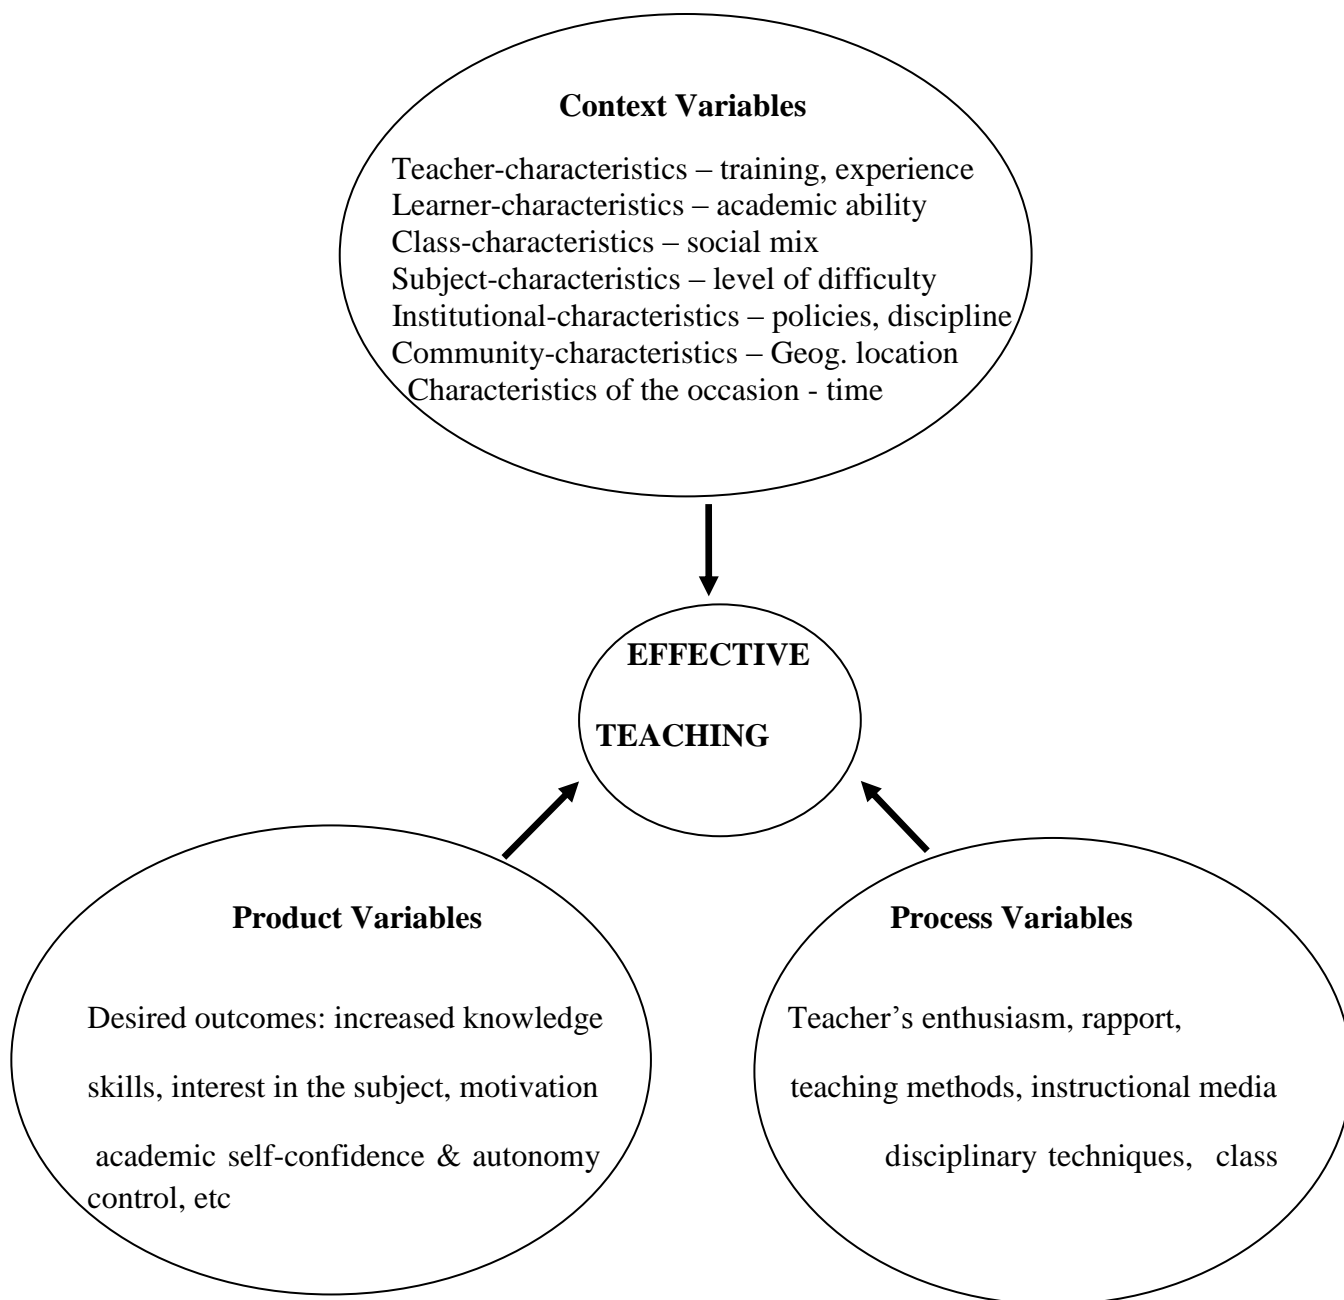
Context Variables

Teacher-characteristics – training, experience
Learner-characteristics – academic ability
Class-characteristics – social mix
Subject-characteristics – level of difficulty
Institutional-characteristics – policies, discipline
Community-characteristics – Geog. location
Characteristics of the occasion - time

EFFECTIVE

TEACHING

Product Variables

Desired outcomes: increased knowledge

skills, interest in the subject, motivation

academic self-confidence & autonomy control, etc

Process Variables

Teacher's enthusiasm, rapport,

teaching methods, instructional media

disciplinary techniques, class